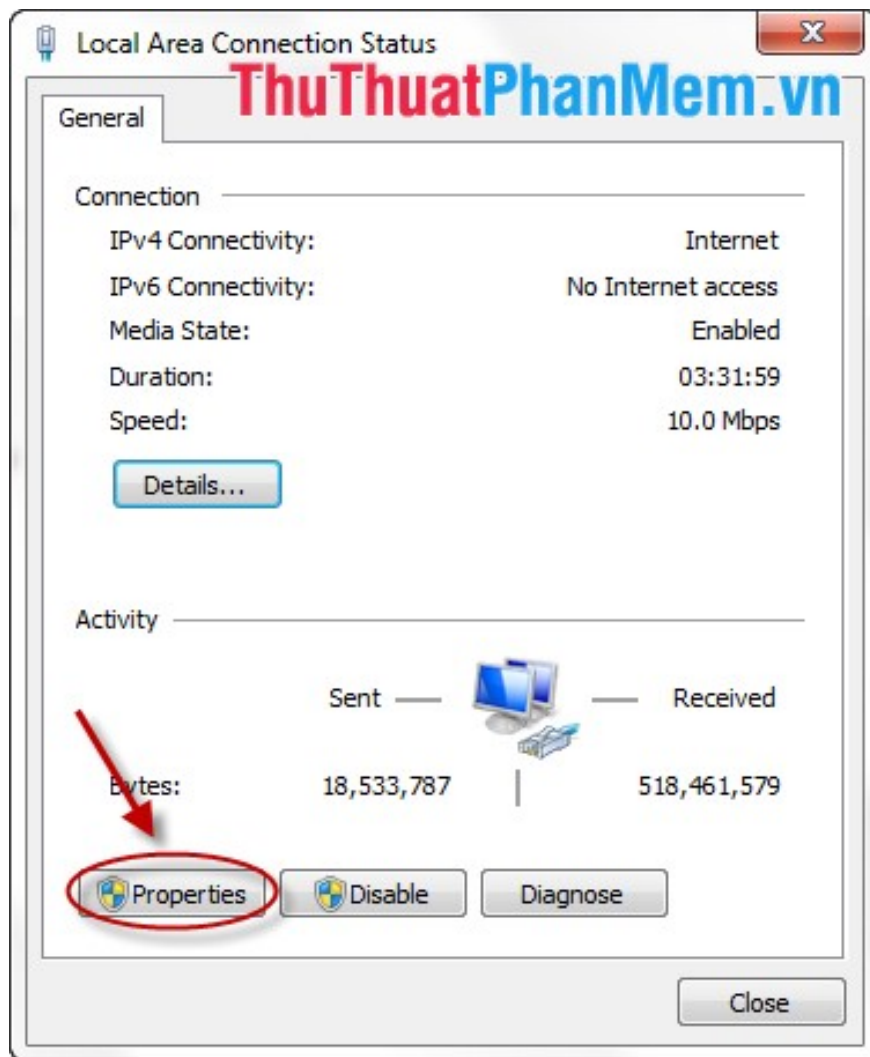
Local Area Connection Status

ThuThuatPhanMem.vn

General

Connection

IPv4 Connectivity: Internet

IPv6 Connectivity: No Internet access

Media State: Enabled

Duration: 03:31:59

Speed: 10.0 Mbps

Details...

Activity

Sent — — Received

Bytes: 18,533,787 | 518,461,579

Properties

Disable

Diagnose

Close